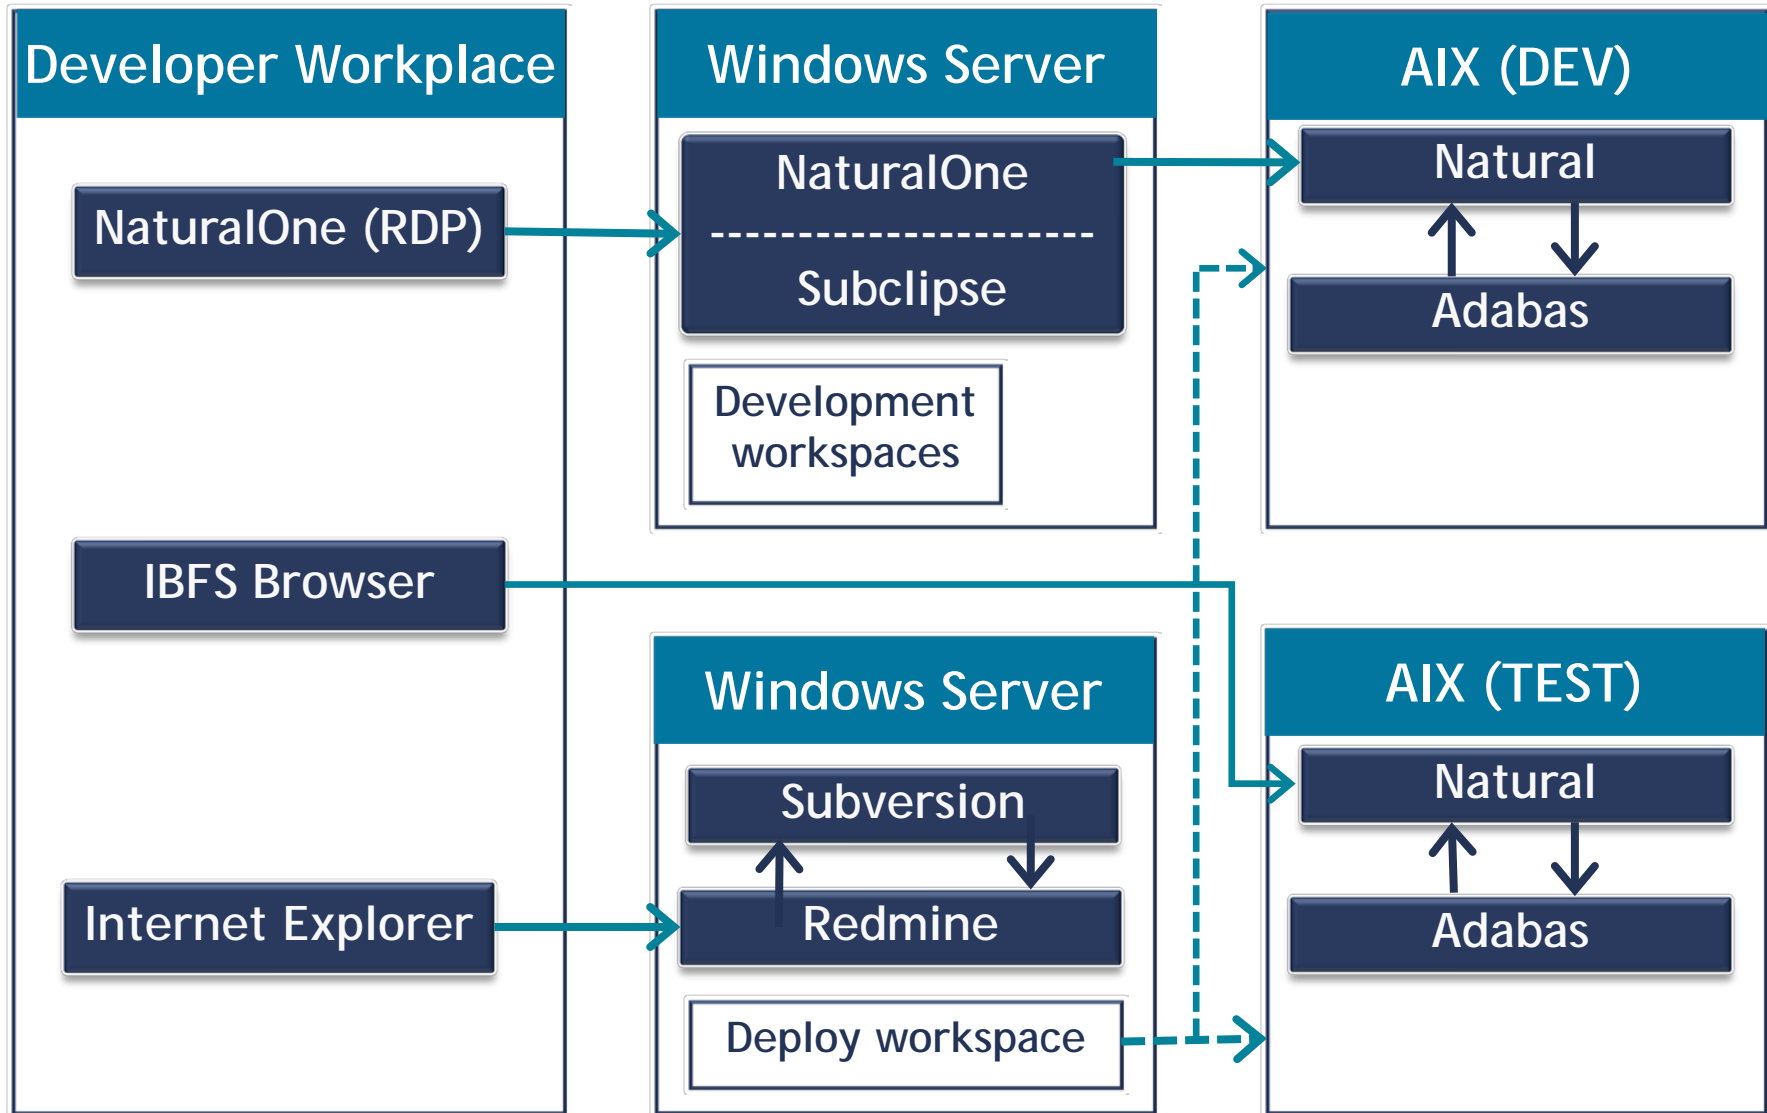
Developer Workplace

NaturalOne (RDP)

IBFS Browser

Internet Explorer

Windows Server

NaturalOne
----------------------
Subclipse

Development workspaces

Windows Server

Subversion

Redmine

Deploy workspace

AIX (DEV)

Natural

Adabas

AIX (TEST)

Natural

Adabas